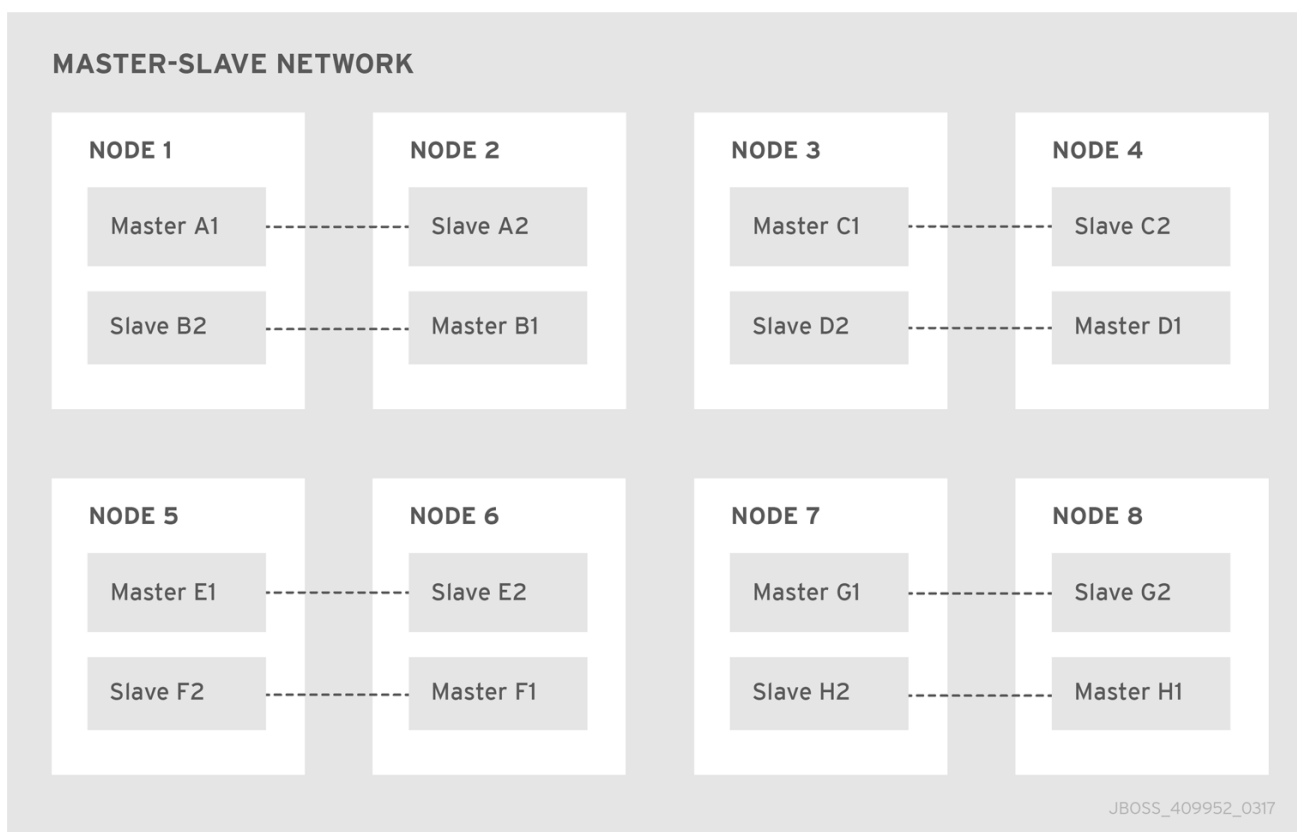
MASTER-SLAVE NETWORK

NODE 1

Master A1

Slave B2

NODE 2

Slave A2

Master B1

NODE 3

Master C1

Slave D2

NODE 4

Slave C2

Master D1

NODE 5

Master E1

Slave F2

NODE 6

Slave E2

Master F1

NODE 7

Master G1

Slave H2

NODE 8

Slave G2

Master H1

JBOSS_409952_0317